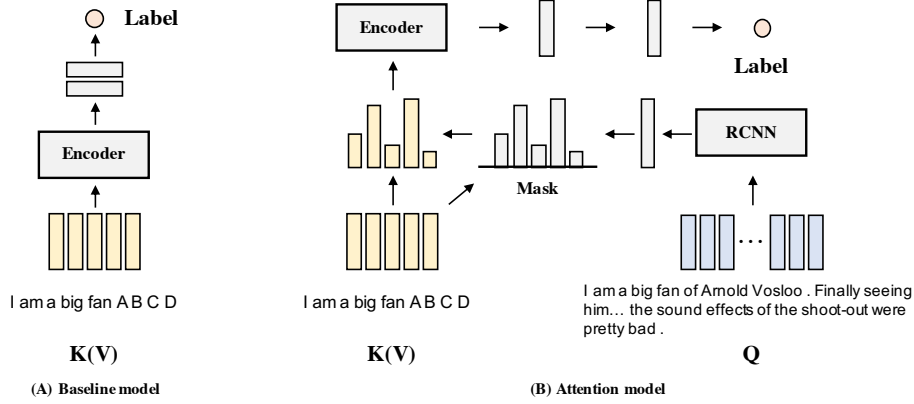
Label

Encoder

I am a big fan A B C D

K(V)

(A) Baseline model

Encoder

Label

RCNN

Mask

I am a big fan A B C D

K(V)

…

I am a big fan of Arnold Vosloo . Finally seeing him… the sound effects of the shoot-out were pretty bad .

Q

(B) Attention model